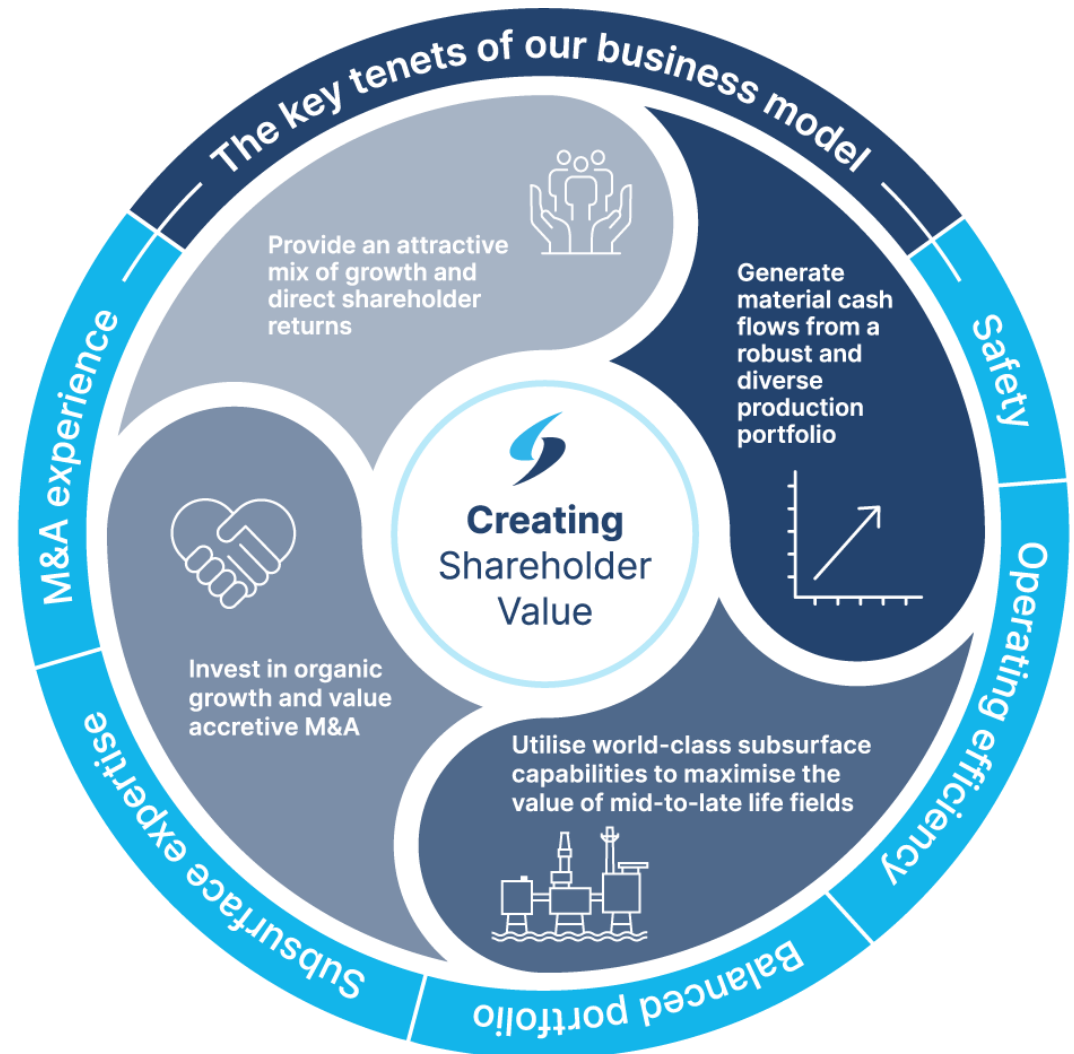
The key tenets of our business model

Provide an attractive mix of growth and direct shareholder returns

Generate material cash flows from a robust and diverse production portfolio

Creating Shareholder Value

Invest in organic growth and value accretive M&A

Utilise world-class subsurface capabilities to maximise the value of mid-to-late life fields

Safety

Operating efficiency

Balanced portfolio

Subsurface expertise

M&A experience